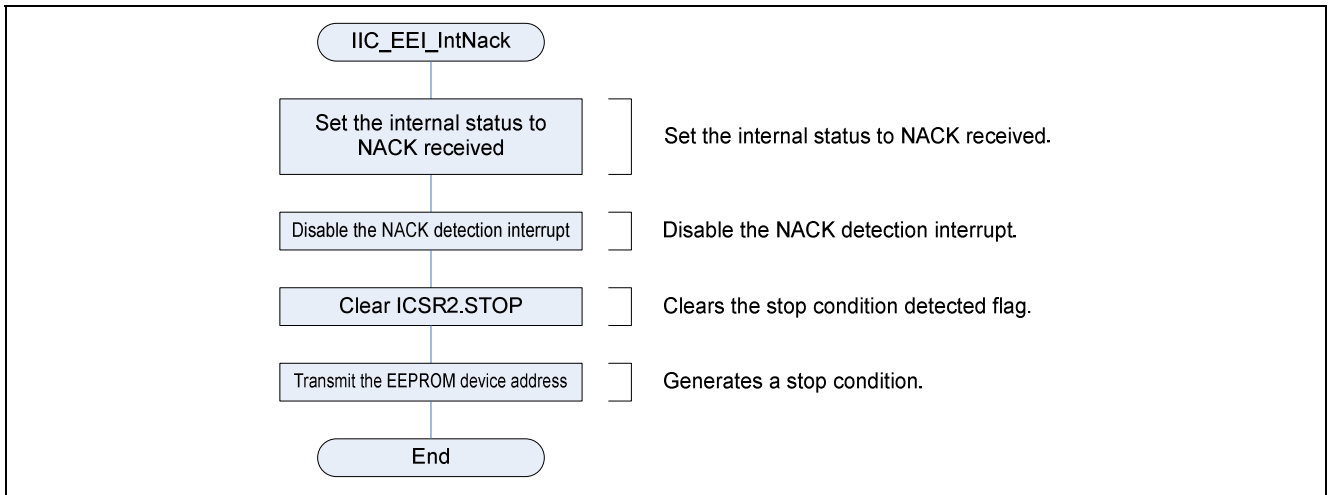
IIC_EEI_IntNack

Set the internal status to NACK received

Set the internal status to NACK received.

Disable the NACK detection interrupt

Disable the NACK detection interrupt.

Clear ICSR2.STOP

Clears the stop condition detected flag.

Transmit the EEPROM device address

Generates a stop condition.

End